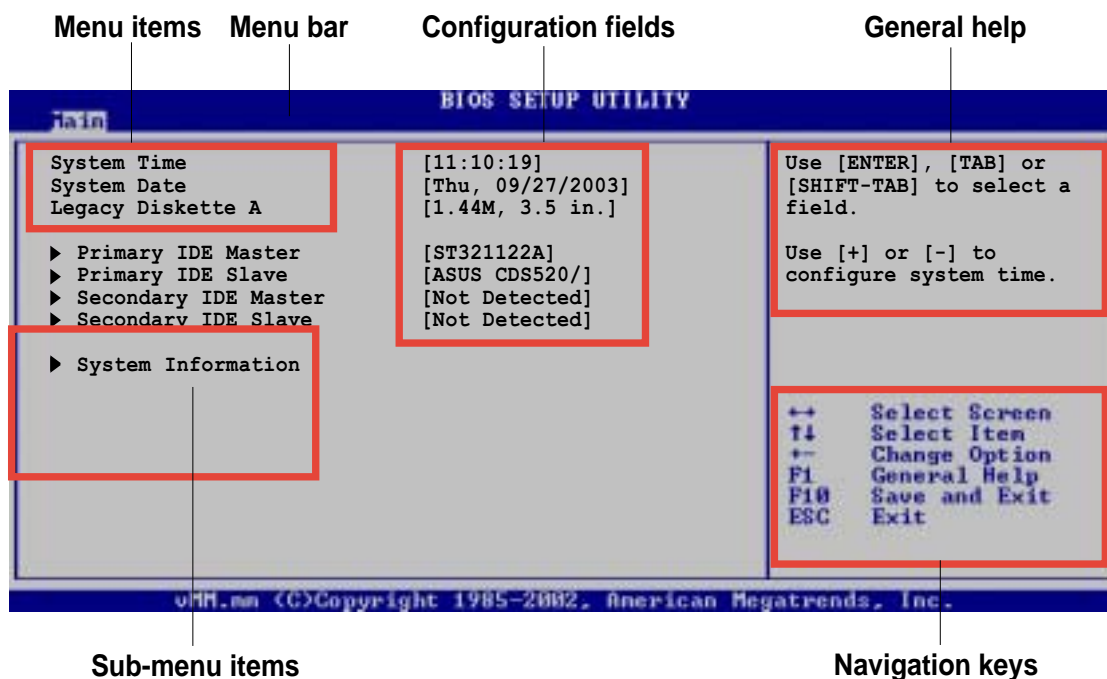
Menu items Menu bar Configuration fields General help

BIOS SETUP UTILITY

Main

System Time
System Date
Legacy Diskette A

[11:10:19]
[Thu, 09/27/2003]
[1.44M, 3.5 in.]

▶ Primary IDE Master
▶ Primary IDE Slave
▶ Secondary IDE Master
▶ Secondary IDE Slave

[ST321122A]
[ASUS CDS520/]
[Not Detected]
[Not Detected]

▶ System Information

Use [ENTER], [TAB] or [SHIFT-TAB] to select a field.

Use [+] or [-] to configure system time.

↔ Select Screen
↑↓ Select Item
+- Change Option
F1 General Help
F10 Save and Exit
ESC Exit

vMM.mm (C)Copyright 1985-2002, American Megatrends, Inc.

Sub-menu items

Navigation keys